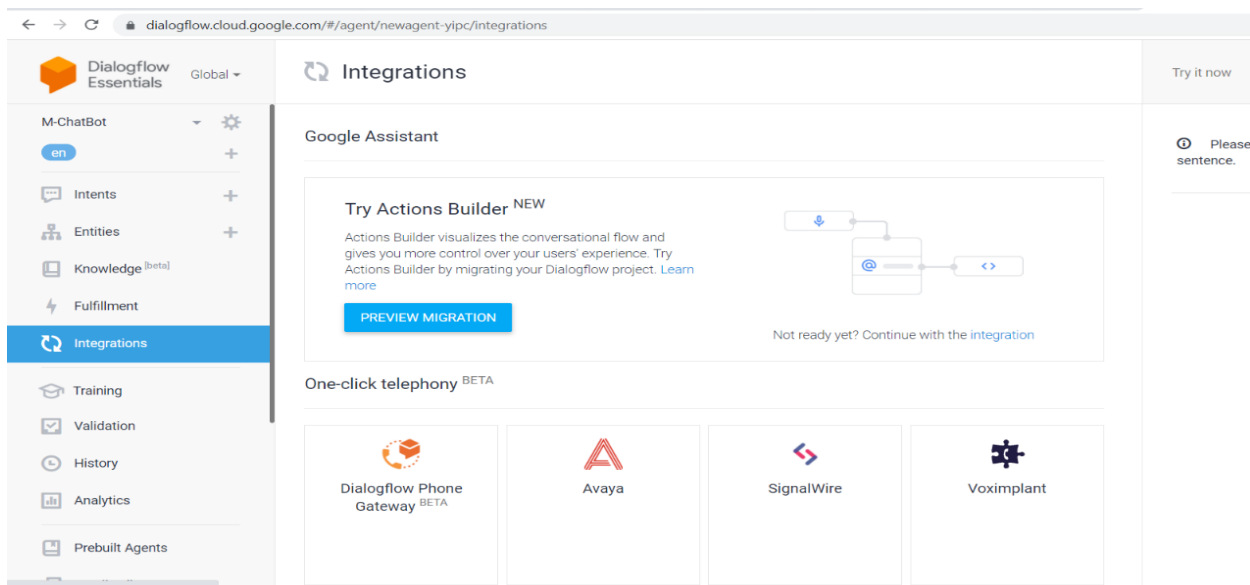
dialogflow.cloud.google.com/#/agent/newagent-yipc/integrations

Dialogflow Essentials

Global

M-ChatBot

en

Intents

Entities

Knowledge [beta]

Fulfillment

Integrations

Training

Validation

History

Analytics

Prebuilt Agents

Integrations

Google Assistant

Try Actions Builder NEW

Actions Builder visualizes the conversational flow and gives you more control over your users' experience. Try Actions Builder by migrating your Dialogflow project. Learn more

PREVIEW MIGRATION

Not ready yet? Continue with the integration

One-click telephony BETA

Dialogflow Phone Gateway BETA

Avaya

SignalWire

Voximplant

Try it now

Please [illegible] sentence.